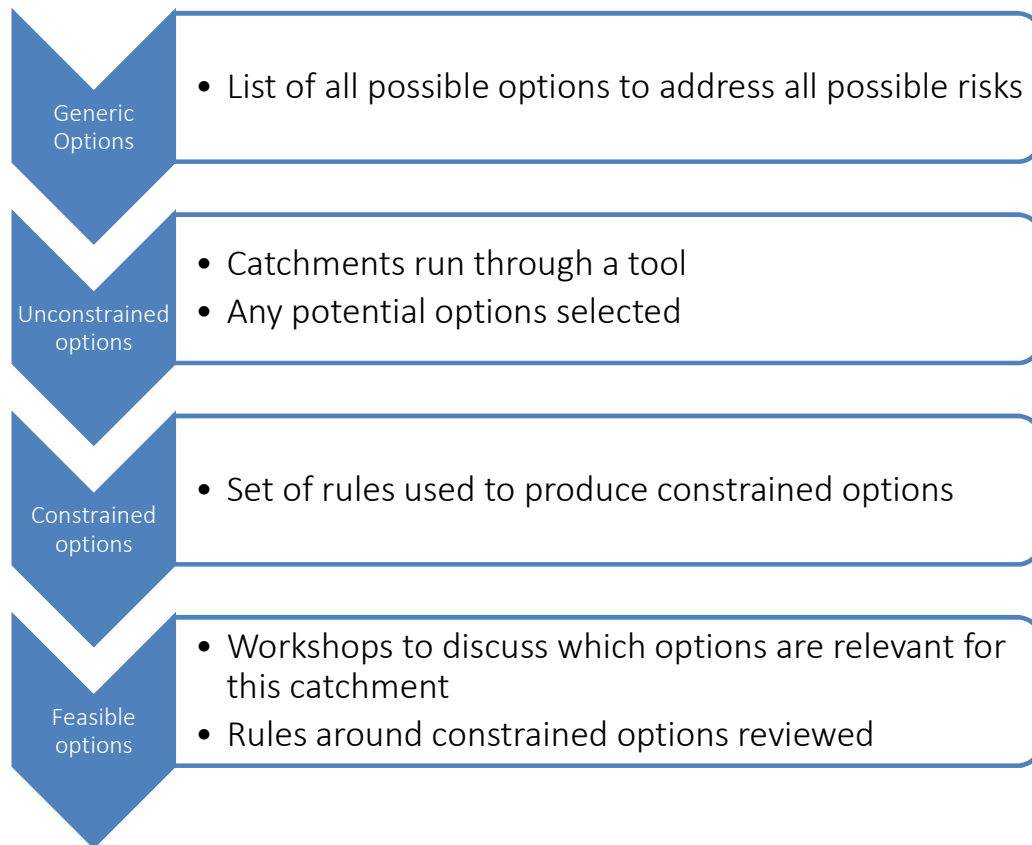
Generic Options

• List of all possible options to address all possible risks

Unconstrained options

• Catchments run through a tool
• Any potential options selected

Constrained options

• Set of rules used to produce constrained options

Feasible options

• Workshops to discuss which options are relevant for this catchment
• Rules around constrained options reviewed